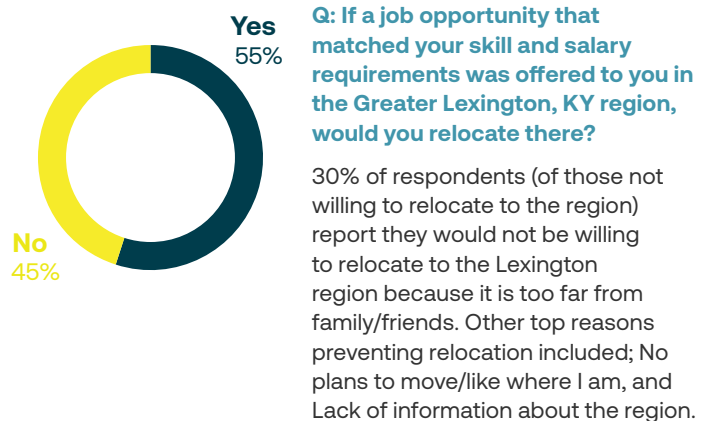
Yes
55%

No
45%

Q: If a job opportunity that matched your skill and salary requirements was offered to you in the Greater Lexington, KY region, would you relocate there?

30% of respondents (of those not willing to relocate to the region) report they would not be willing to relocate to the Lexington region because it is too far from family/friends. Other top reasons preventing relocation included; No plans to move/like where I am, and Lack of information about the region.